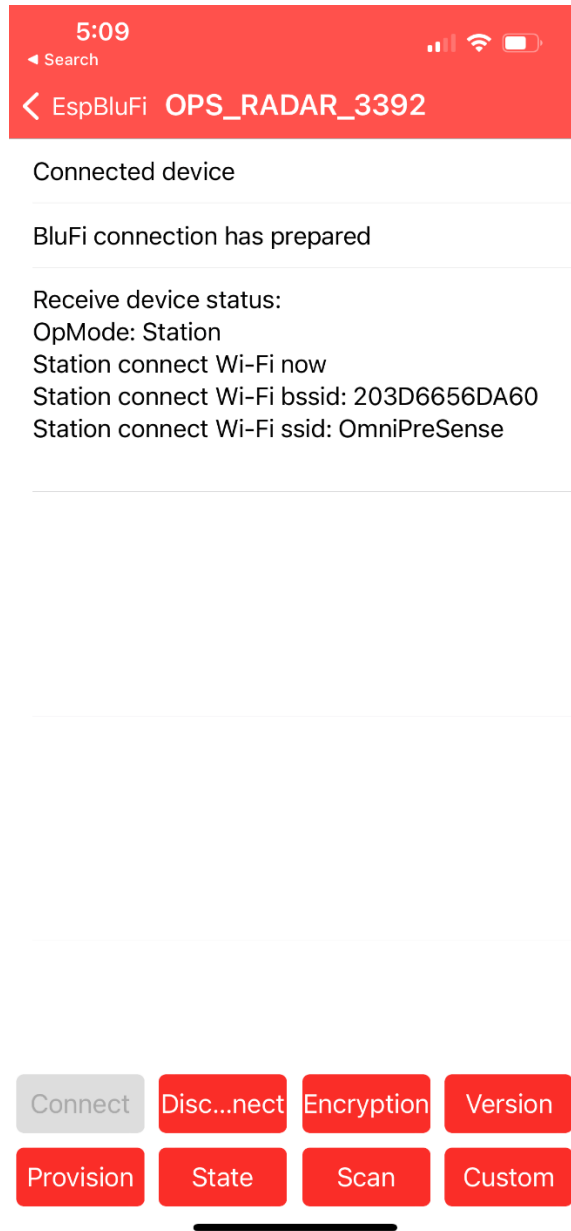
5:09
◂ Search

< EspBluFi OPS_RADAR_3392

Connected device

BluFi connection has prepared

Receive device status:
OpMode: Station
Station connect Wi-Fi now
Station connect Wi-Fi bssid: 203D6656DA60
Station connect Wi-Fi ssid: OmniPreSense

Connect | Disc...nect | Encryption | Version
Provision | State | Scan | Custom